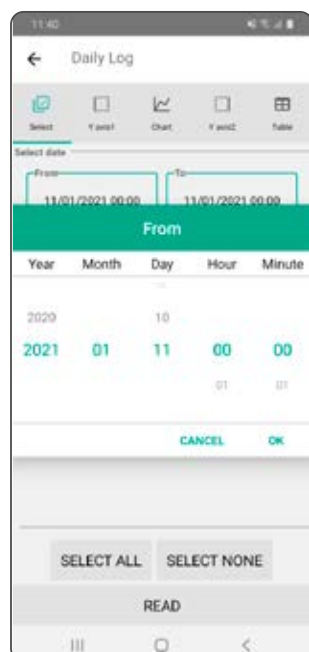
11:40

Daily Log

Select
Y axis1
Chart
Y axis2
Table

Select date

From
11/01/2021 00:00

To
11/01/2021 00:00

From

Year
Month
Day
Hour
Minute

2020
10

2021
01
11
00
00

01
01

CANCEL
OK

SELECT ALL
SELECT NONE

READ